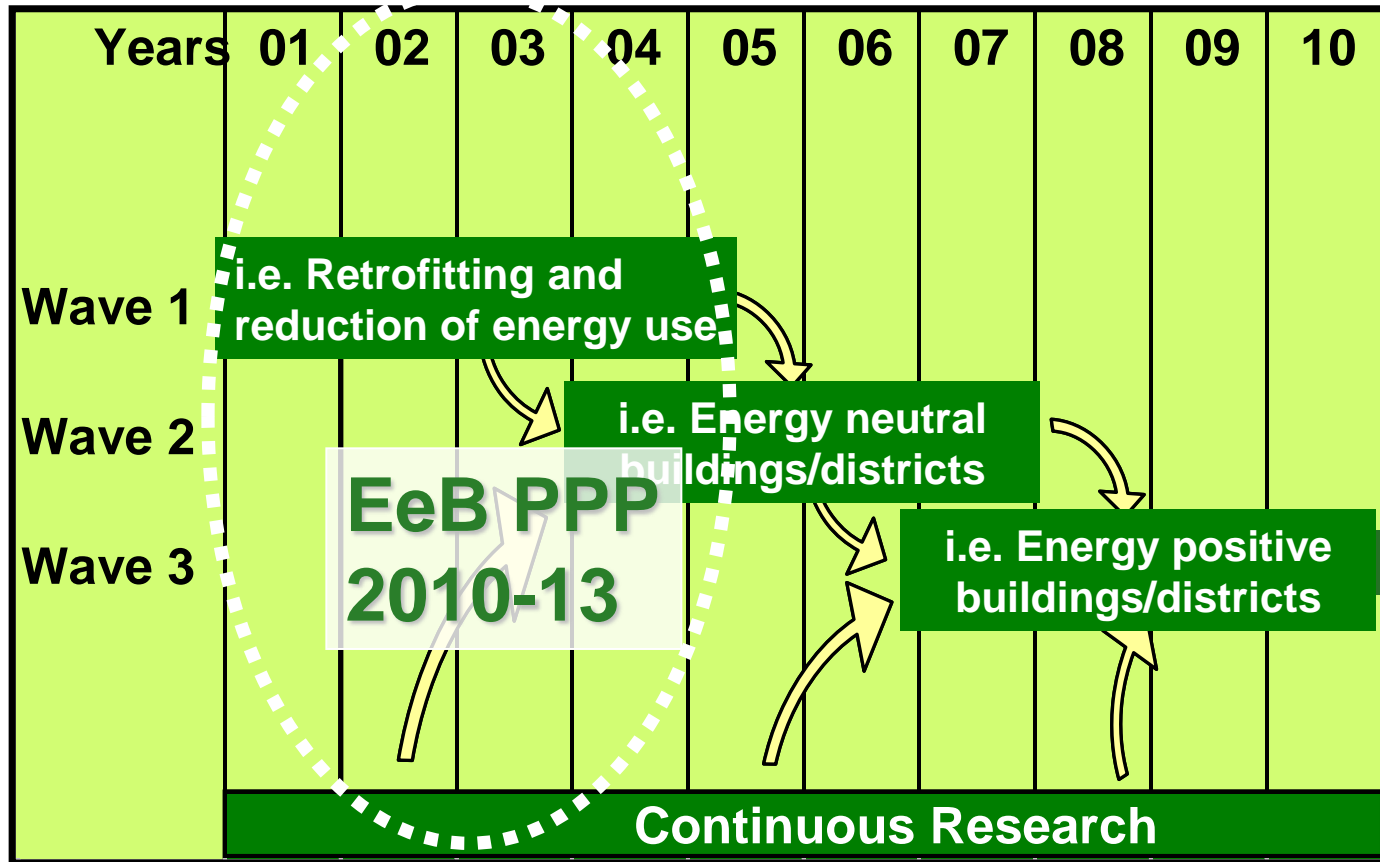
| Years | 01 | 02 | 03 | 04 | 05 | 06 | 07 | 08 | 09 | 10 |
|---|---|---|---|---|---|---|---|---|---|---|

Wave 1
i.e. Retrofitting and reduction of energy use

Wave 2
i.e. Energy neutral buildings/districts

Wave 3
i.e. Energy positive buildings/districts

EeB PPP 2010-13

Continuous Research